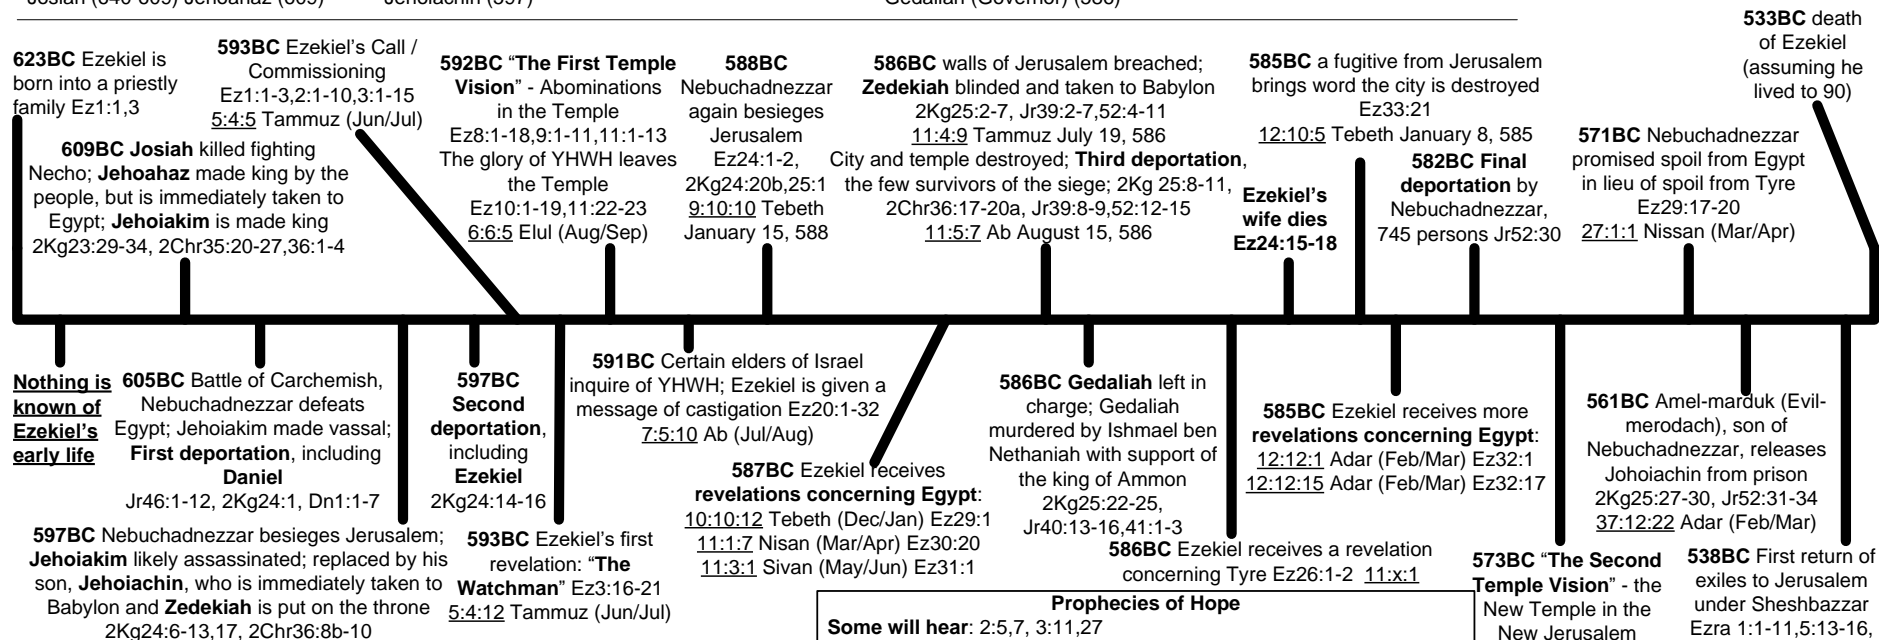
Josiah (640-609) Jehoahaz (609) Jehoiachin (597) Gedaliah (Governor) (586)

623BC Ezekiel is born into a priestly family Ez1:1,3

593BC Ezekiel's Call / Commissioning Ez1:1-3,2:1-10,3:1-15 5:4:5 Tammuz (Jun/Jul)

592BC "The First Temple Vision" - Abominations in the Temple Ez8:1-18,9:1-11,11:1-13 The glory of YHWH leaves the Temple Ez10:1-19,11:22-23 6:6:5 Elul (Aug/Sep)

588BC Nebuchadnezzar again besieges Jerusalem Ez24:1-2, 2Kg24:20b,25:1 9:10:10 Tebeth January 15, 588

586BC walls of Jerusalem breached; Zedekiah blinded and taken to Babylon 2Kg25:2-7, Jr39:2-7,52:4-11 11:4:9 Tammuz July 19, 586 City and temple destroyed; Third deportation, the few survivors of the siege; 2Kg 25:8-11, 2Chr36:17-20a, Jr39:8-9,52:12-15 11:5:7 Ab August 15, 586

585BC a fugitive from Jerusalem brings word the city is destroyed Ez33:21 12:10:5 Tebeth January 8, 585

533BC death of Ezekiel (assuming he lived to 90)

609BC Josiah killed fighting Necho; Jehoahaz made king by the people, but is immediately taken to Egypt; Jehoiakim is made king 2Kg23:29-34, 2Chr35:20-27,36:1-4

Ezekiel's wife dies Ez24:15-18

582BC Final deportation by Nebuchadnezzar, 745 persons Jr52:30

571BC Nebuchadnezzar promised spoil from Egypt in lieu of spoil from Tyre Ez29:17-20 27:1:1 Nissan (Mar/Apr)

Nothing is known of Ezekiel's early life

605BC Battle of Carchemish, Nebuchadnezzar defeats Egypt; Jehoiakim made vassal; First deportation, including Daniel Jr46:1-12, 2Kg24:1, Dn1:1-7

597BC Second deportation, including Ezekiel 2Kg24:14-16

591BC Certain elders of Israel inquire of YHWH; Ezekiel is given a message of castigation Ez20:1-32 7:5:10 Ab (Jul/Aug)

586BC Gedaliah left in charge; Gedaliah murdered by Ishmael ben Nethaniah with support of the king of Ammon 2Kg25:22-25, Jr40:13-16,41:1-3

585BC Ezekiel receives more revelations concerning Egypt: 12:12:1 Adar (Feb/Mar) Ez32:1 12:12:15 Adar (Feb/Mar) Ez32:17

561BC Amel-marduk (Evil-merodach), son of Nebuchadnezzar, releases Johoiachin from prison 2Kg25:27-30, Jr52:31-34 37:12:22 Adar (Feb/Mar)

587BC Ezekiel receives revelations concerning Egypt: 10:10:12 Tebeth (Dec/Jan) Ez29:1 11:1:7 Nisan (Mar/Apr) Ez30:20 11:3:1 Sivan (May/Jun) Ez31:1

597BC Nebuchadnezzar besieges Jerusalem; Jehoiakim likely assassinated; replaced by his son, Jehoiachin, who is immediately taken to Babylon and Zedekiah is put on the throne 2Kg24:6-13,17, 2Chr36:8b-10

593BC Ezekiel's first revelation: "The Watchman" Ez3:16-21 5:4:12 Tammuz (Jun/Jul)

586BC Ezekiel receives a revelation concerning Tyre Ez26:1-2 11:x:1

573BC "The Second Temple Vision" - the New Temple in the New Jerusalem

538BC First return of exiles to Jerusalem under Sheshbazzar Ezra 1:1-11,5:13-16,

Prophecies of Hope
Some will hear: 2:5,7, 3:11,27